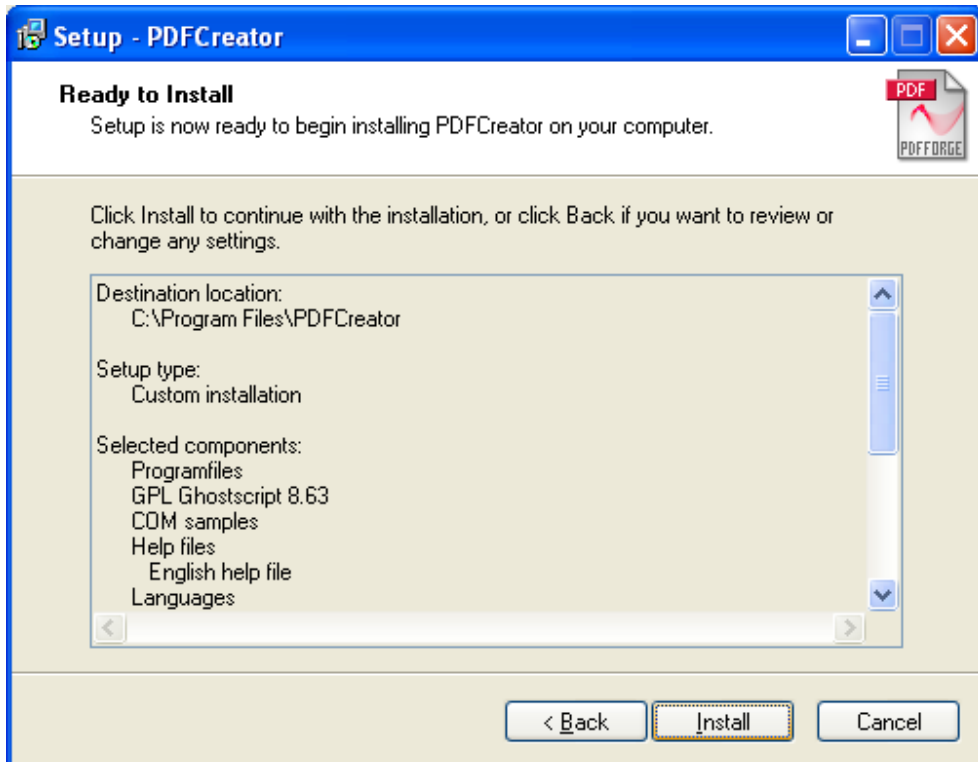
Setup - PDFCreator

Ready to Install
Setup is now ready to begin installing PDFCreator on your computer.

PDF
PDFFORGE

Click Install to continue with the installation, or click Back if you want to review or change any settings.

Destination location:
C:\Program Files\PDFCreator

Setup type:
Custom installation

Selected components:
Programfiles
GPL Ghostscript 8.63
COM samples
Help files
English help file
Languages

< Back
Install
Cancel